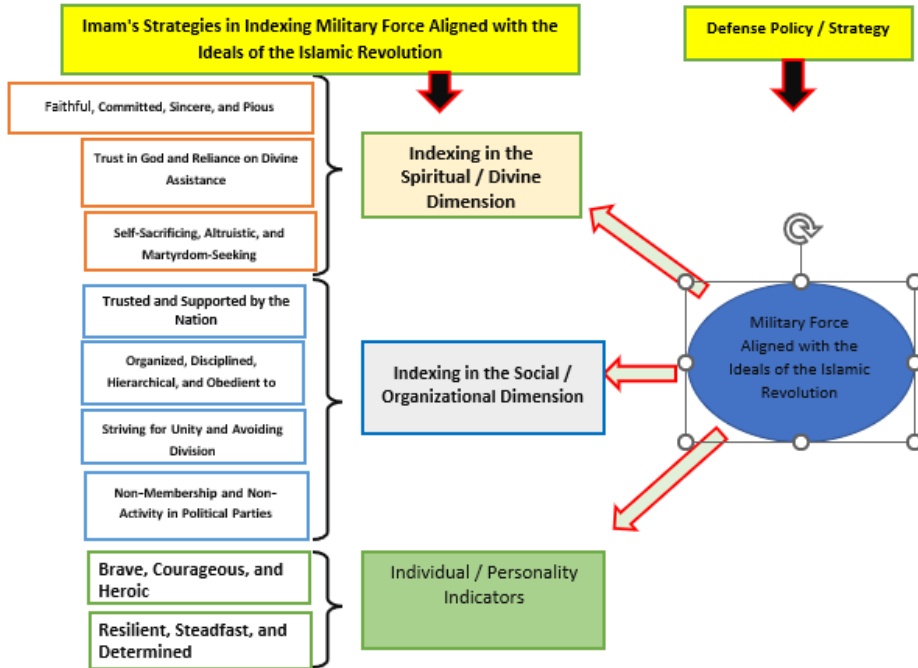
Imam's Strategies in Indexing Military Force Aligned with the Ideals of the Islamic Revolution

Defense Policy / Strategy

Faithful, Committed, Sincere, and Pious

Trust in God and Reliance on Divine Assistance

Self-Sacrificing, Altruistic, and Martyrdom-Seeking

Indexing in the Spiritual / Divine Dimension

Military Force Aligned with the Ideals of the Islamic Revolution

Trusted and Supported by the Nation

Organized, Disciplined, Hierarchical, and Obedient to

Striving for Unity and Avoiding Division

Non-Membership and Non-Activity in Political Parties

Indexing in the Social / Organizational Dimension

Brave, Courageous, and Heroic

Resilient, Steadfast, and Determined

Individual / Personality Indicators